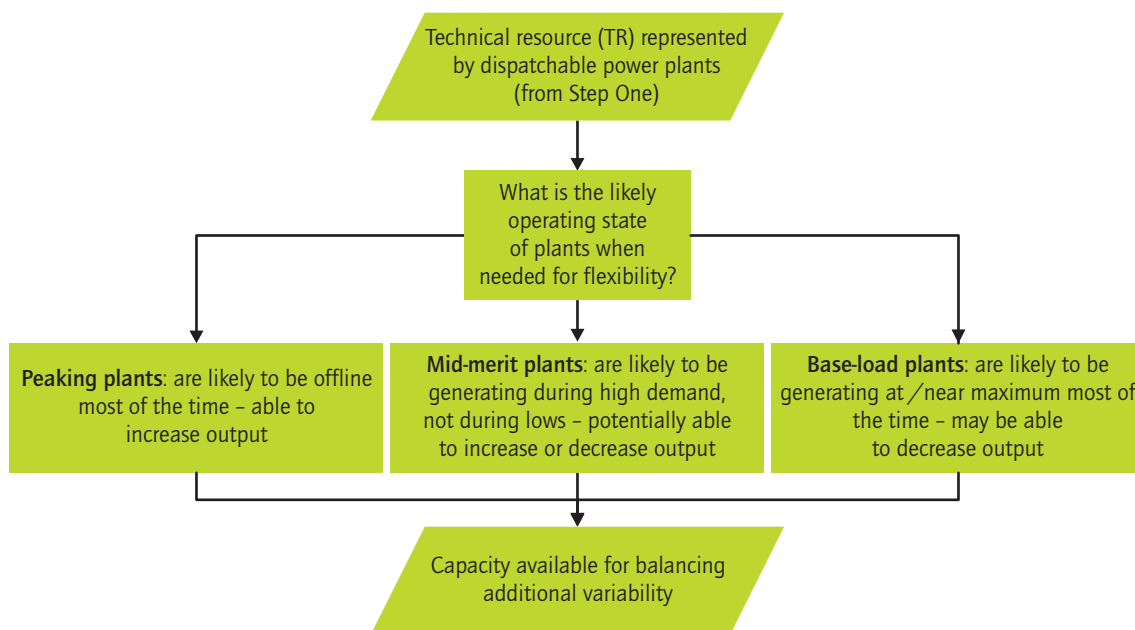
Technical resource (TR) represented by dispatchable power plants (from Step One)

What is the likely operating state of plants when needed for flexibility?

**Peaking plants**: are likely to be offline most of the time – able to increase output

**Mid-merit plants**: are likely to be generating during high demand, not during lows – potentially able to increase or decrease output

**Base-load plants**: are likely to be generating at / near maximum most of the time – may be able to decrease output

Capacity available for balancing additional variability